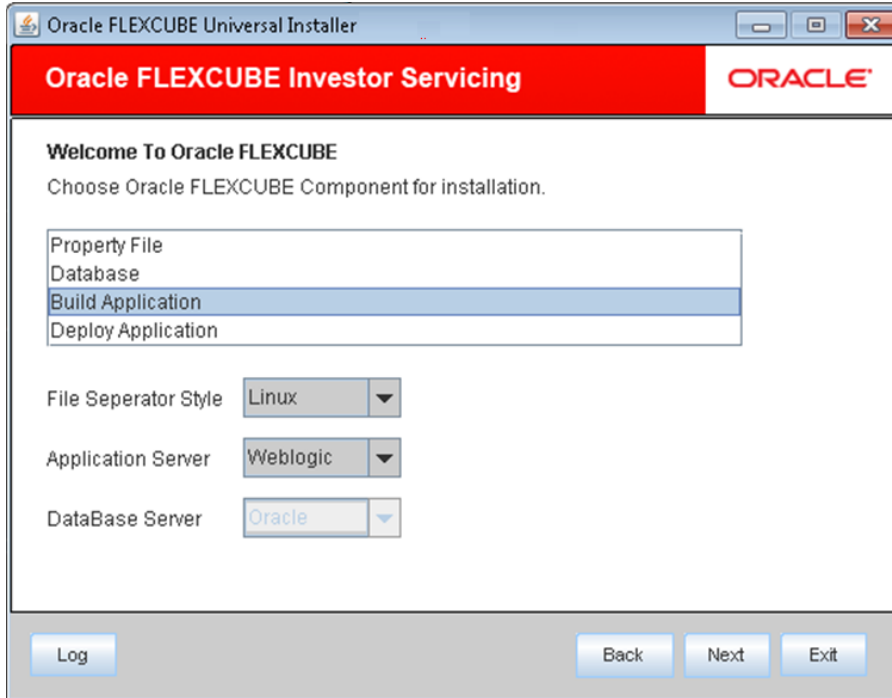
Oracle FLEXCUBE Universal Installer

Oracle FLEXCUBE Investor Servicing

ORACLE

Welcome To Oracle FLEXCUBE

Choose Oracle FLEXCUBE Component for installation.

Property File
Database
Build Application
Deploy Application

File Seperator Style Linux

Application Server Weblogic

DataBase Server Oracle

Log

Back

Next

Exit